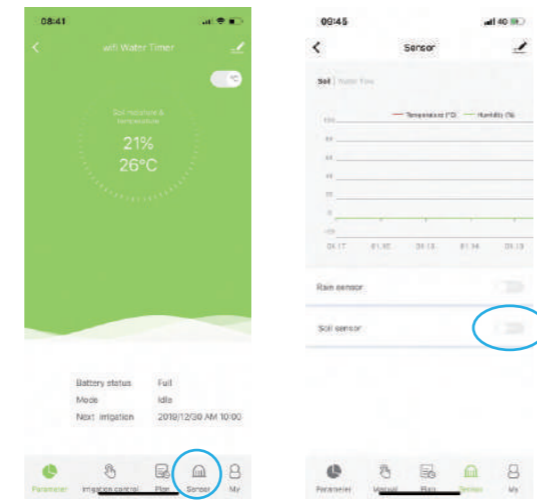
08:41

wifi Water Timer

°C

Soil moisture & temperature

21%

26°C

Battery status Full

Mode Idle

Next irrigation 2019/12/30 AM 10:00

Parameter Irrigation control Plan Sensor My

09:45

Sensor

Soil | Water Flow

Temperature (°C) Humidity (%)

100

80

60

40

20

0

-20

01.17 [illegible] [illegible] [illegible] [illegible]

Rain sensor

Soil sensor

Parameter Manual Plan Sensor My